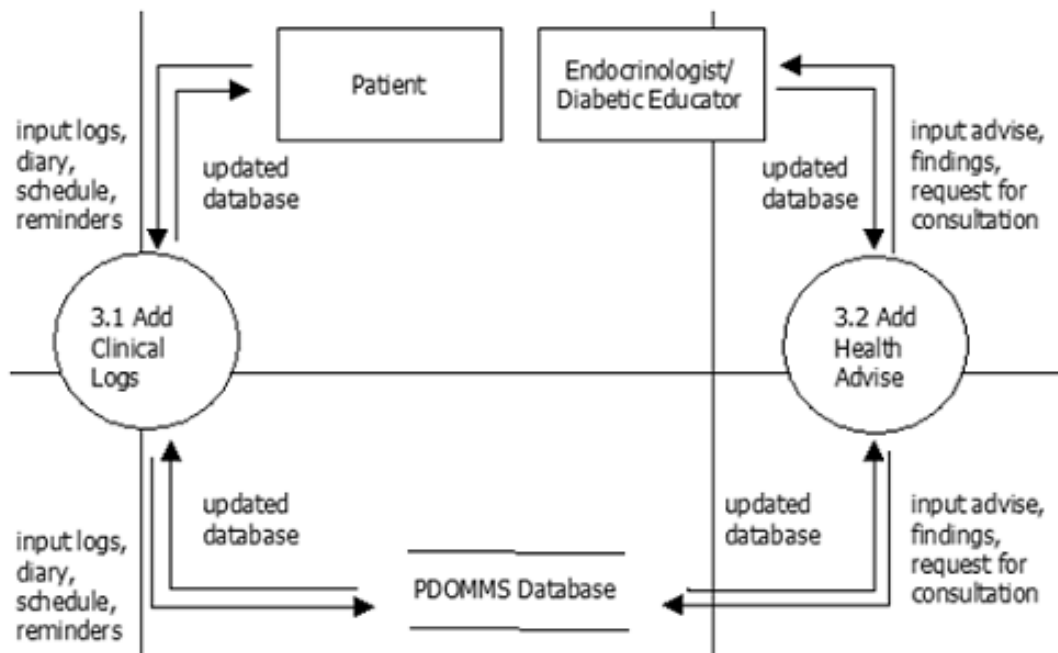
Patient

Endocrinologist/ Diabetic Educator

input logs, diary, schedule, reminders

updated database

updated database

input advise, findings, request for consultation

3.1 Add Clinical Logs

3.2 Add Health Advise

updated database

updated database

input logs, diary, schedule, reminders

input advise, findings, request for consultation

PDOMMS Database